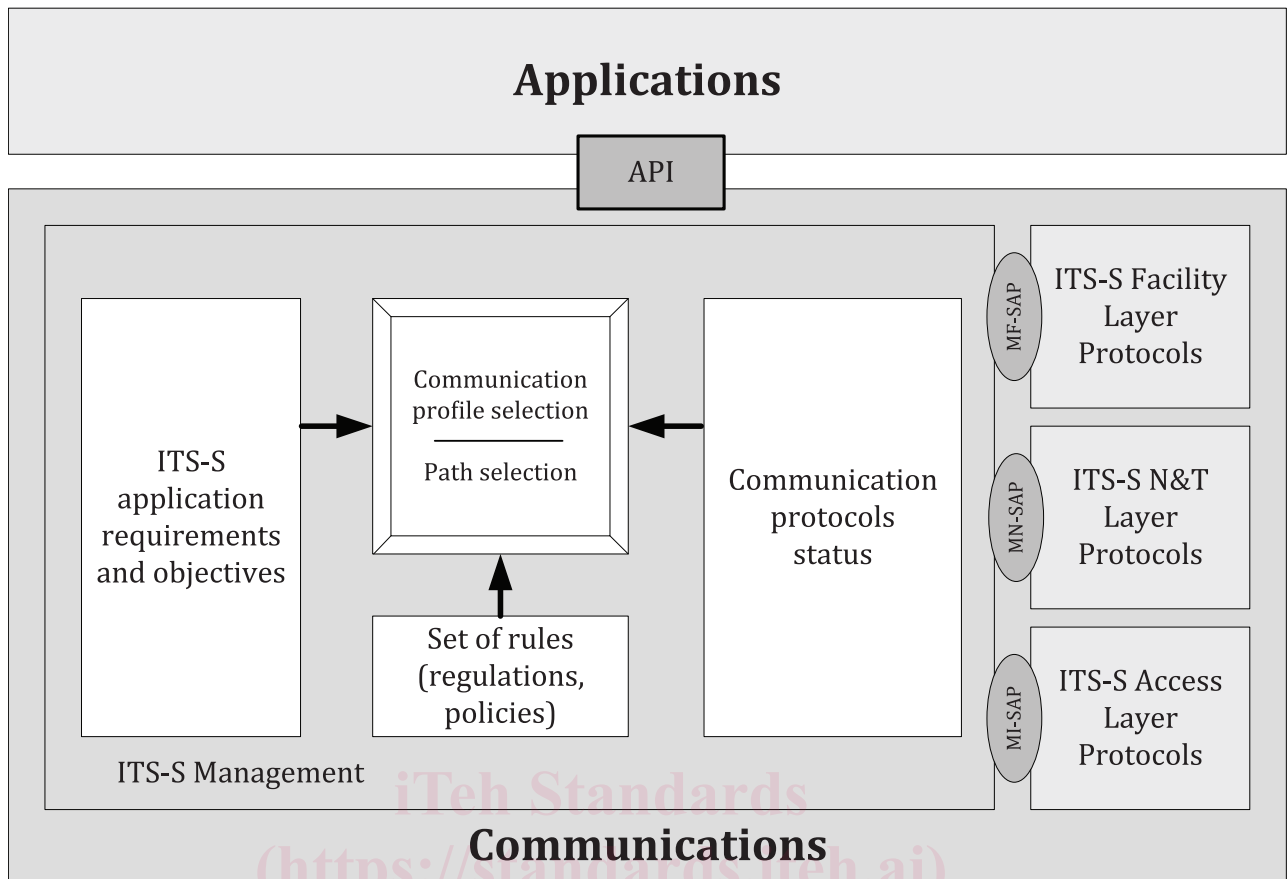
Applications

API

ITS-S application requirements and objectives

Communication profile selection

Path selection

Set of rules (regulations, policies)

Communication protocols status

MF-SAP

ITS-S Facility Layer Protocols

MN-SAP

ITS-S N&T Layer Protocols

MI-SAP

ITS-S Access Layer Protocols

ITS-S Management

iTeh Standards

Communications

(https://standards.iteh.ai)